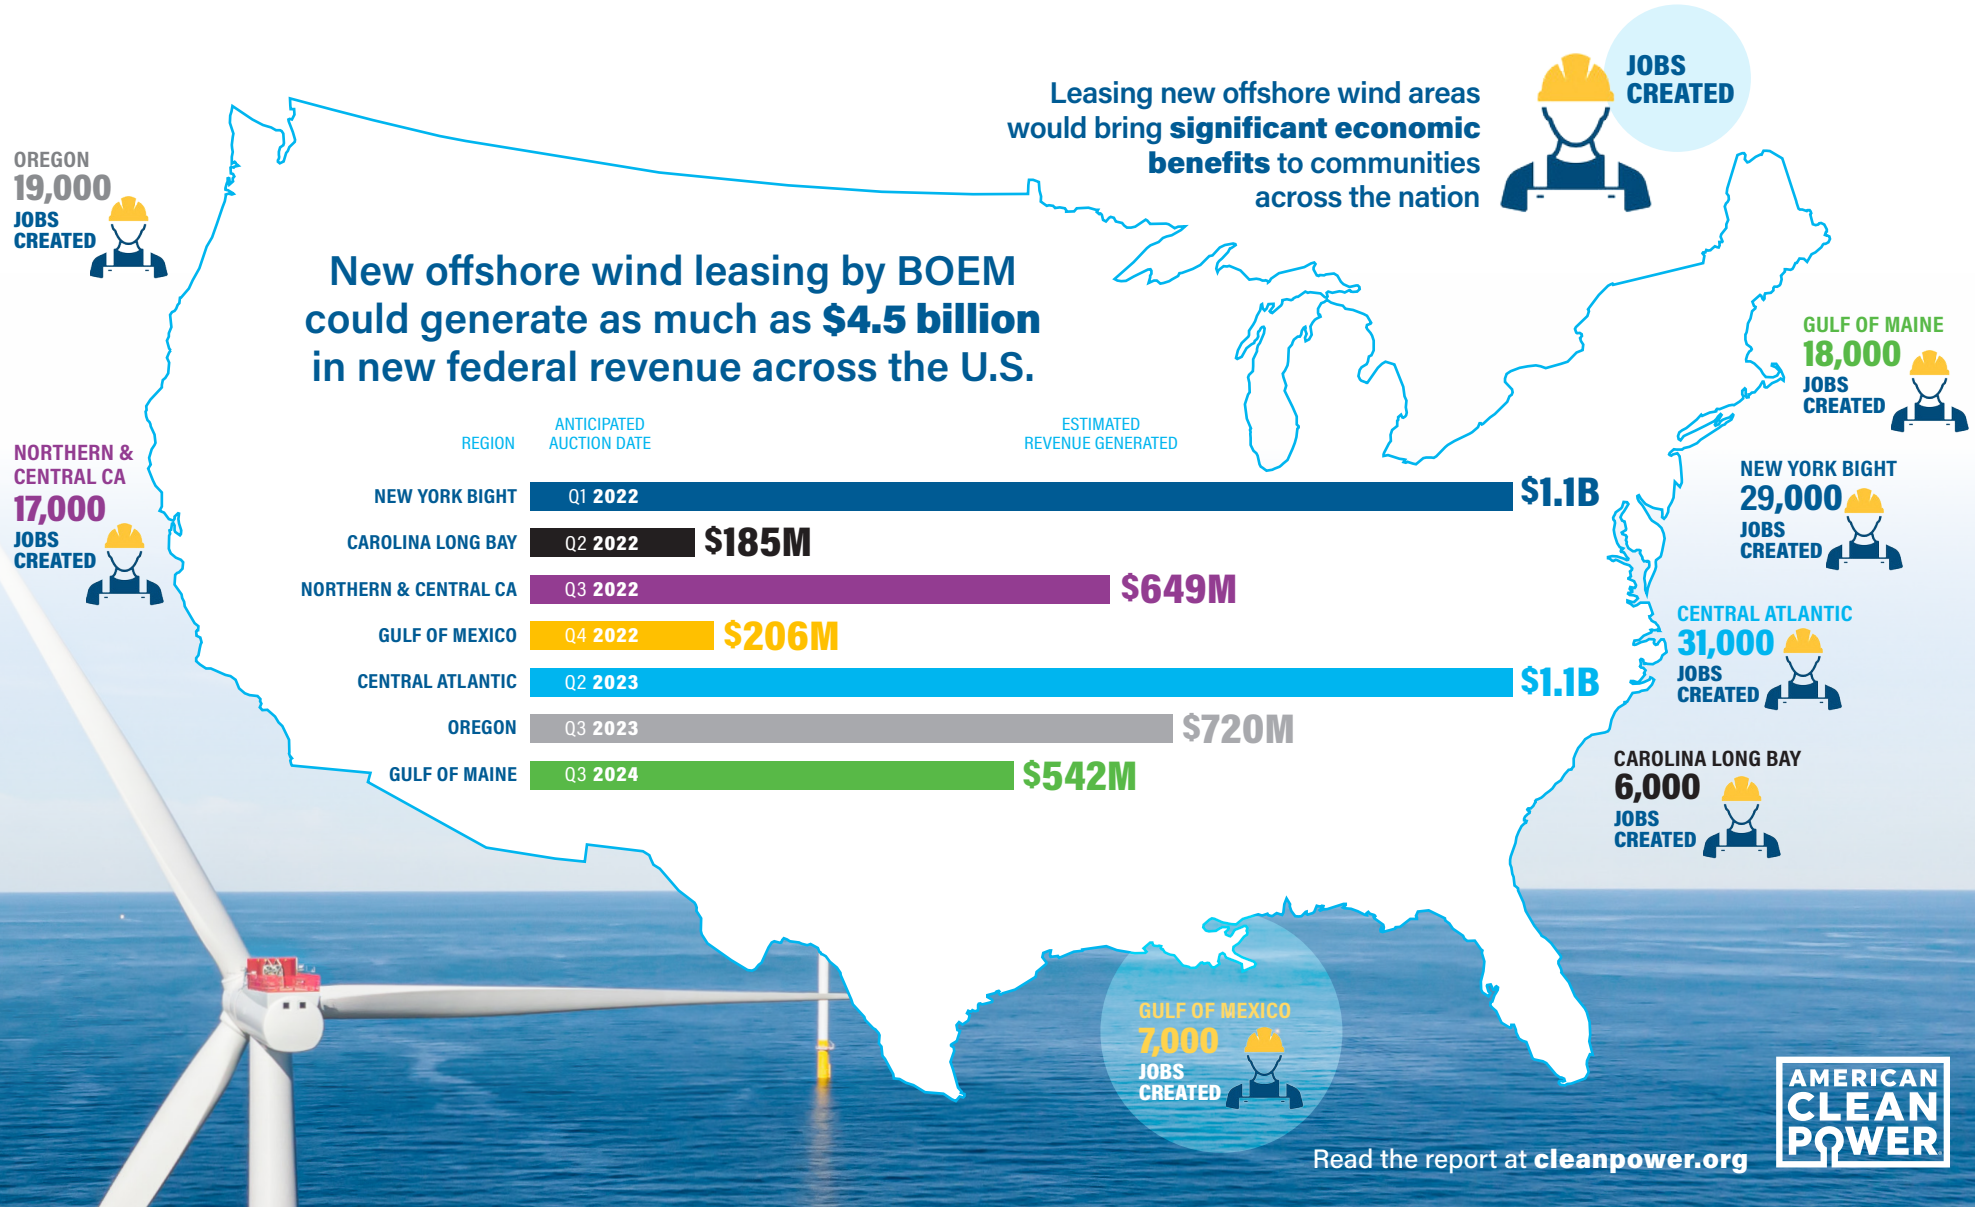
Leasing new offshore wind areas would bring significant economic benefits to communities across the nation

JOBS CREATED

OREGON
19,000
JOBS CREATED

New offshore wind leasing by BOEM could generate as much as $4.5 billion in new federal revenue across the U.S.

| REGION | ANTICIPATED AUCTION DATE | ESTIMATED REVENUE GENERATED |
|---|---|---|
| NEW YORK BIGHT | Q1 2022 | $1.1B |
| CAROLINA LONG BAY | Q2 2022 | $185M |
| NORTHERN & CENTRAL CA | Q3 2022 | $649M |
| GULF OF MEXICO | Q4 2022 | $206M |
| CENTRAL ATLANTIC | Q2 2023 | $1.1B |
| OREGON | Q3 2023 | $720M |
| GULF OF MAINE | Q3 2024 | $542M |

NORTHERN & CENTRAL CA
17,000
JOBS CREATED

GULF OF MAINE
18,000
JOBS CREATED

NEW YORK BIGHT
29,000
JOBS CREATED

CENTRAL ATLANTIC
31,000
JOBS CREATED

CAROLINA LONG BAY
6,000
JOBS CREATED

GULF OF MEXICO
7,000
JOBS CREATED

Read the report at cleanpower.org

AMERICAN CLEAN POWER